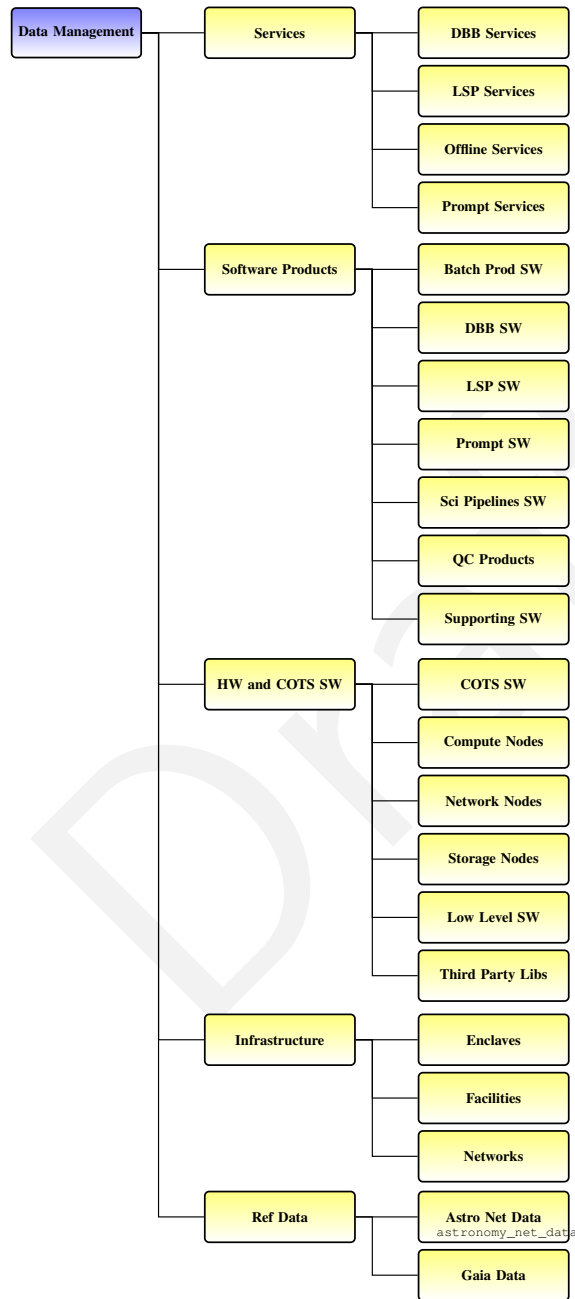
Data Management

Services

DBB Services

LSP Services

Offline Services

Prompt Services

Software Products

Batch Prod SW

DBB SW

LSP SW

Prompt SW

Sci Pipelines SW

QC Products

Supporting SW

HW and COTS SW

COTS SW

Compute Nodes

Network Nodes

Storage Nodes

Low Level SW

Third Party Libs

Infrastructure

Enclaves

Facilities

Networks

Ref Data

Astro Net Data
astronomy_net_data

Gaia Data

Dra